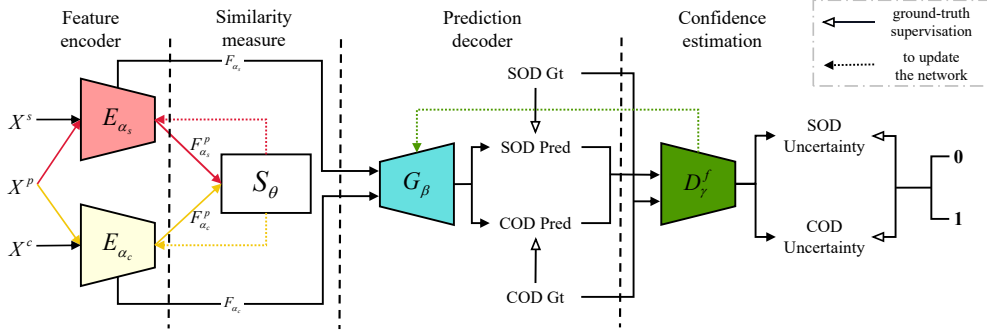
Feature encoder

Similarity measure

Prediction decoder

Confidence estimation

ground-truth supervision

to update the network

$X^s$

$X^p$

$X^c$

$E_{\alpha_s}$

$E_{\alpha_c}$

$F_{\alpha_s}$

$F_{\alpha_s}^p$

$F_{\alpha_c}^p$

$F_{\alpha_c}$

$S_\theta$

$G_\beta$

SOD Gt

SOD Pred

COD Pred

COD Gt

$D_\gamma^f$

SOD Uncertainty

COD Uncertainty

0

1